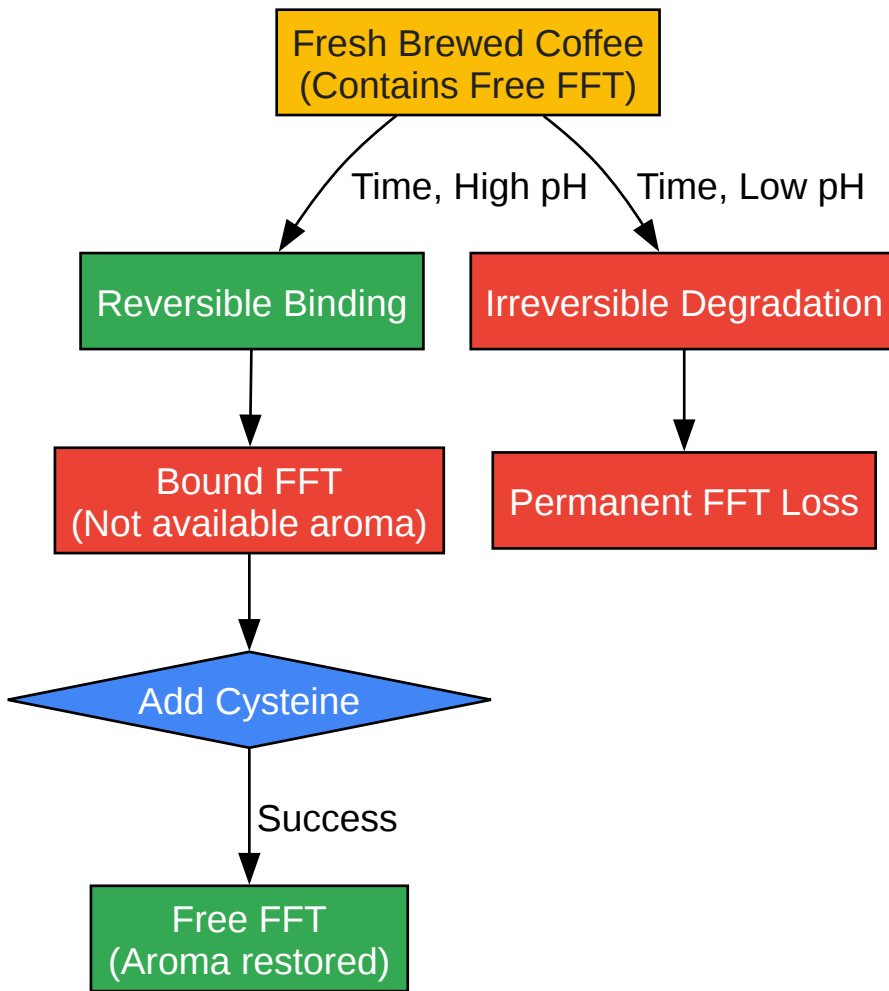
Fresh Brewed Coffee
(Contains Free FFT)

Time, High pH

Time, Low pH

Reversible Binding

Irreversible Degradation

Bound FFT
(Not available aroma)

Permanent FFT Loss

Add Cysteine

Success

Free FFT
(Aroma restored)